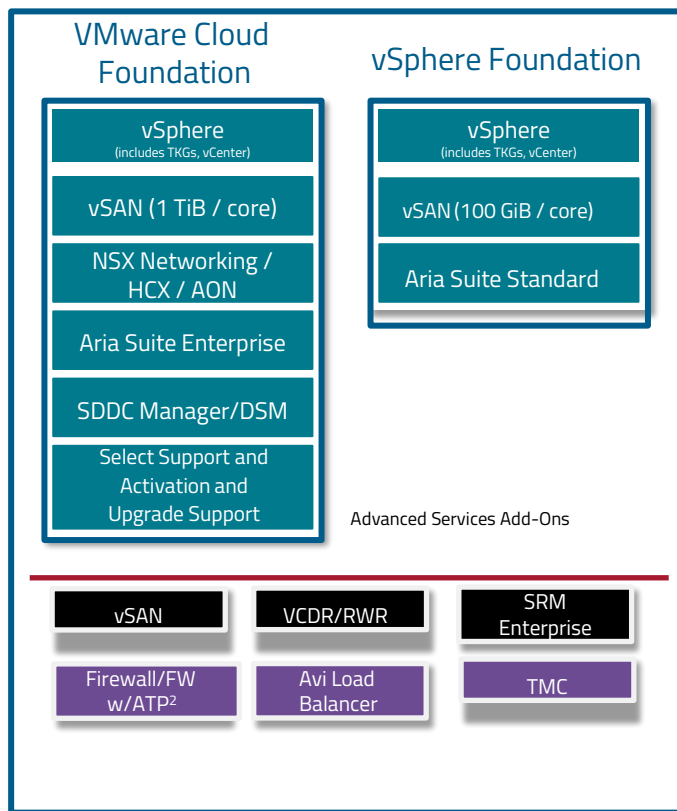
VMware Cloud Foundation

vSphere
(includes TKGs, vCenter)

vSAN (1 TiB / core)

NSX Networking / HCX / AON

Aria Suite Enterprise

SDDC Manager/DSM

Select Support and Activation and Upgrade Support

vSphere Foundation

vSphere
(includes TKGs, vCenter)

vSAN (100 GiB / core)

Aria Suite Standard

Advanced Services Add-Ons

vSAN

VCDR/RWR

SRM Enterprise

Firewall/FW w/ATP$^2$

Avi Load Balancer

TMC